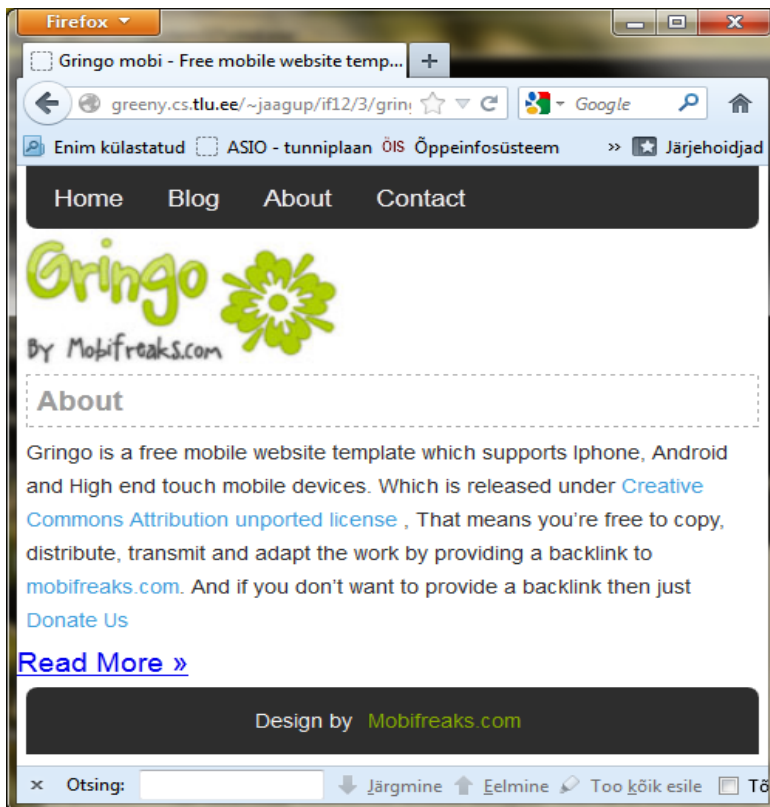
Firefox

Gringo mobi - Free mobile website temp...

+

greeny.cs.tlu.ee/~jaagup/if12/3/grin

Google

Enim külastatud ASIO - tunniplaan ÕIS Õppeinfosüsteem » Järjehoidjad

Home Blog About Contact

Gringo

By Mobifreaks.com

About

Gringo is a free mobile website template which supports Iphone, Android and High end touch mobile devices. Which is released under Creative Commons Attribution unported license , That means you're free to copy, distribute, transmit and adapt the work by providing a backlink to mobifreaks.com. And if you don't want to provide a backlink then just Donate Us

Read More »

Design by Mobifreaks.com

× Otsing: Järgmine Eelmine Too kõik esile Tõ